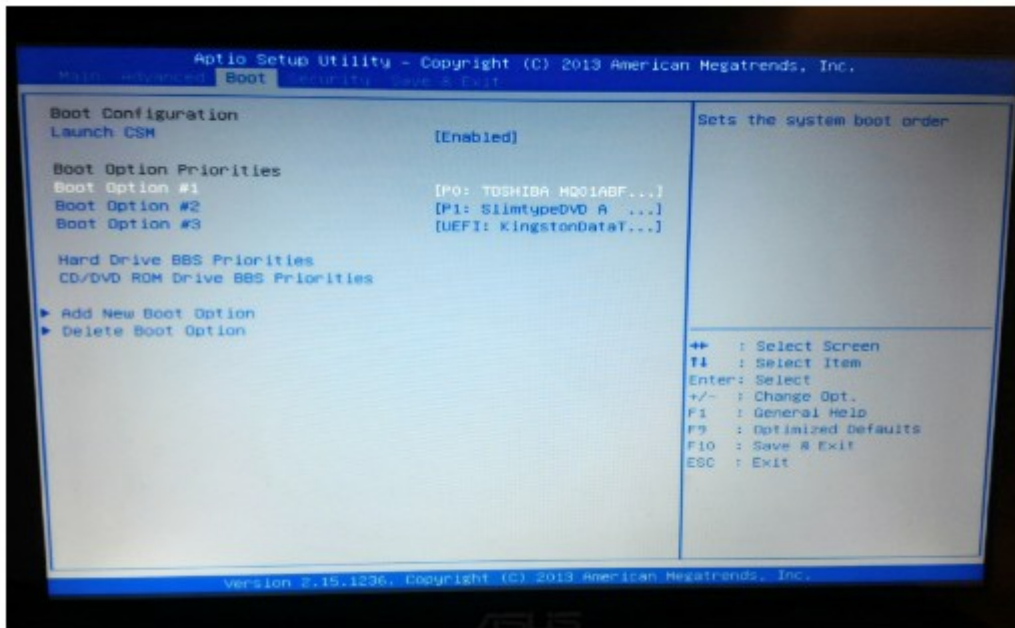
Aptio Setup Utility – Copyright (C) 2013 American Megatrends, Inc.
Main Advanced Boot Security Save & Exit

Boot Configuration
Launch CSM [Enabled]

Boot Option Priorities
Boot Option #1 [P0: TOSHIBA MQ01ABF...]
Boot Option #2 [P1: SlimtypeDVD A ...]
Boot Option #3 [UEFI: KingstonDataT...]

Hard Drive BBS Priorities
CD/DVD ROM Drive BBS Priorities

▶ Add New Boot Option
▶ Delete Boot Option

Sets the system boot order

→←: Select Screen
↑↓: Select Item
Enter: Select
+/-: Change Opt.
F1: General Help
F9: Optimized Defaults
F10: Save & Exit
ESC: Exit

Version 2.15.1236. Copyright (C) 2013 American Megatrends, Inc.

ASUS